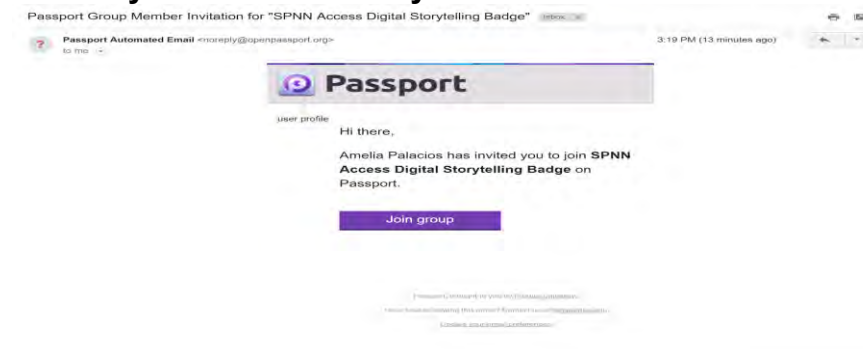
Passport Group Member Invitation for "SPNN Access Digital Storytelling Badge" Inbox x

Passport Automated Email <noreply@openpassport.org>
to me

3:19 PM (13 minutes ago)

Passport

user profile

Hi there,

Amelia Palacios has invited you to join **SPNN Access Digital Storytelling Badge** on Passport.

Join group

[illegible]

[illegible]

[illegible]